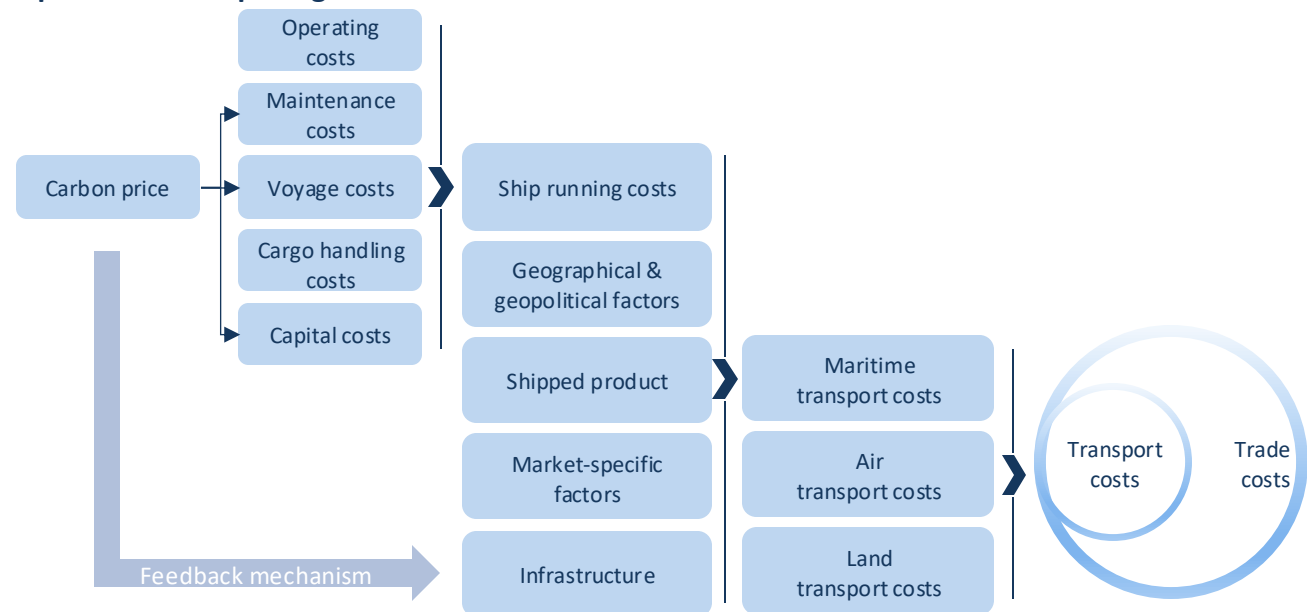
Carbon price

Operating costs

Maintenance costs

Voyage costs

Cargo handling costs

Capital costs

Ship running costs

Geographical & geopolitical factors

Shipped product

Market-specific factors

Infrastructure

Feedback mechanism

Maritime transport costs

Air transport costs

Land transport costs

Transport costs

Trade costs